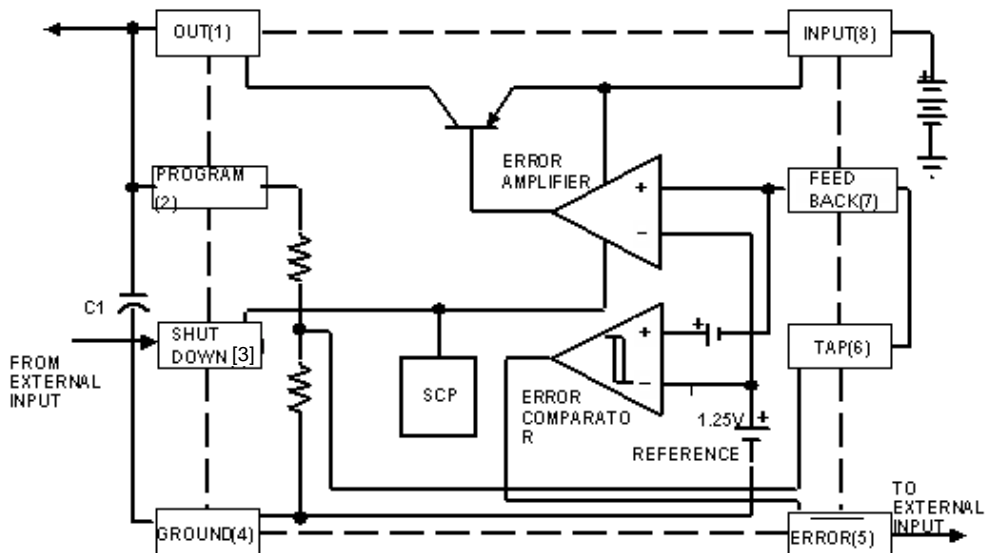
OUT(1)

INPUT(8)

PROGRAM (2)

ERROR AMPLIFIER

+

−

FEED BACK(7)

C1

SHUT DOWN [3]

FROM EXTERNAL INPUT

SCP

+

+

−

ERROR COMPARATO R

TAP(6)

1.25V

+

REFERENCE

GROUND(4)

$\overline{ERROR}$(5)

TO EXTERNAL INPUT